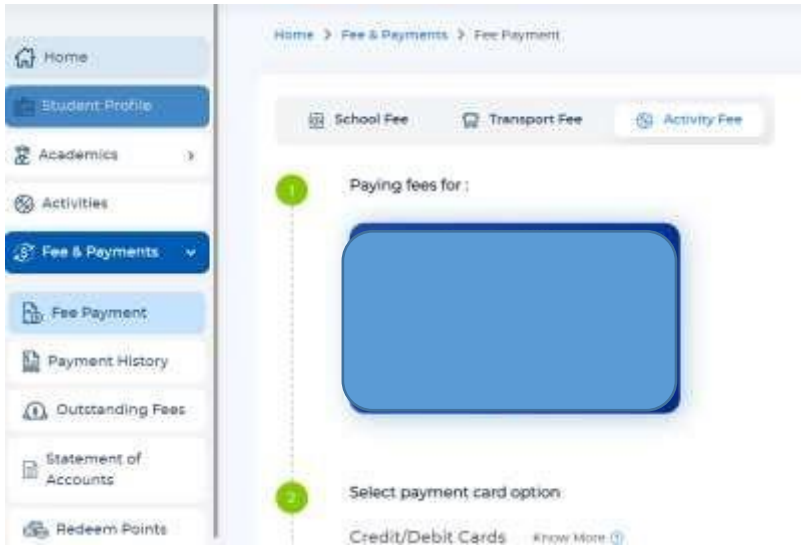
Home
Student Profile
Academics
Activities
Fee & Payments
Fee Payment
Payment History
Outstanding Fees
Statement of Accounts
Redeem Points

Home > Fee & Payments > Fee Payment

School Fee
Transport Fee
Activity Fee

1
Paying fees for :

2
Select payment card option

Credit/Debit Cards
Know More